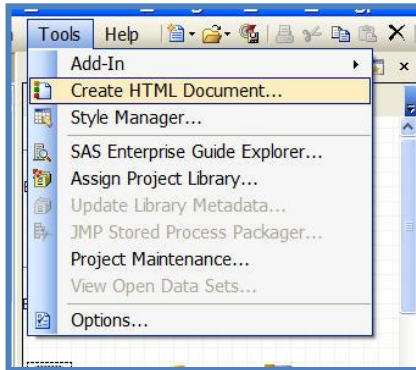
Tools Help

Add-In
Create HTML Document...
Style Manager...
SAS Enterprise Guide Explorer...
Assign Project Library...
Update Library Metadata...
JMP Stored Process Packager...
Project Maintenance...
View Open Data Sets...
Options...